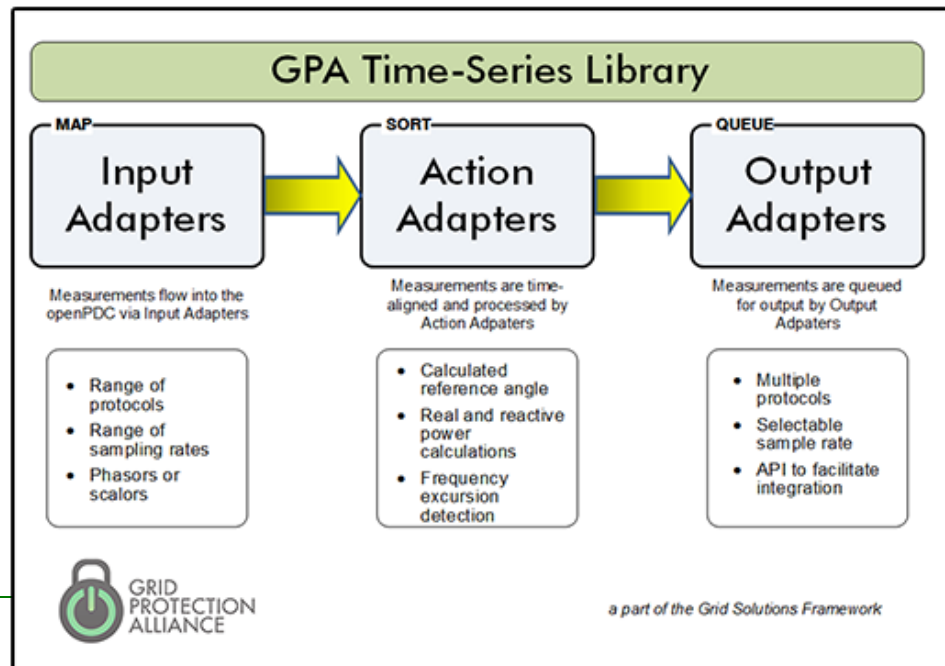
GPA Time-Series Library

MAP

Input Adapters

Measurements flow into the openPDC via Input Adapters

- Range of protocols
- Range of sampling rates
- Phasors or scalors

SORT

Action Adapters

Measurements are time-aligned and processed by Action Adpaters

- Calculated reference angle
- Real and reactive power calculations
- Frequency excursion detection

QUEUE

Output Adapters

Measurements are queued for output by Output Adpaters

- Multiple protocols
- Selectable sample rate
- API to facilitate integration

GRID PROTECTION ALLIANCE

a part of the Grid Solutions Framework